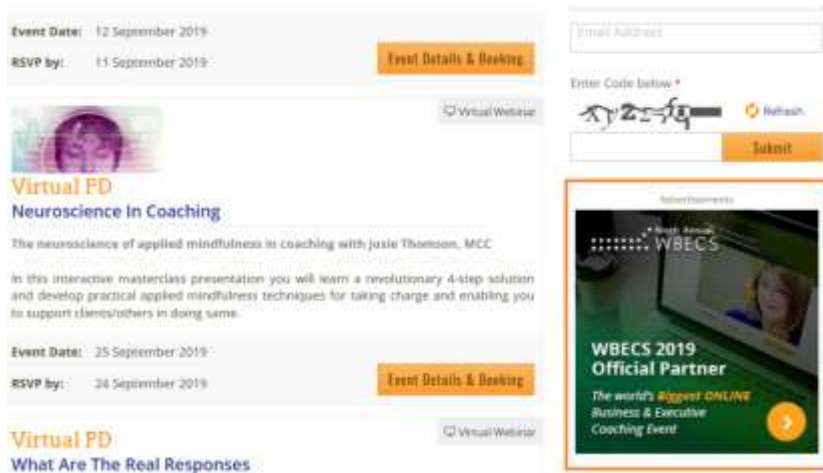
Event Date: 12 September 2019
RSVP by: 11 September 2019
Event Details & Booking

Virtual Webinar
Virtual PD
Neuroscience In Coaching
The neuroscience of applied mindfulness in coaching with Josie Thomson, MCC

In this interactive masterclass presentation you will learn a revolutionary 4-step solution and develop practical applied mindfulness techniques for taking charge and enabling you to support clients/others in doing same.

Event Date: 25 September 2019
RSVP by: 24 September 2019
Event Details & Booking

Virtual Webinar
Virtual PD
What Are The Real Responses

Email Address
Enter Code below *
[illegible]
Refresh
Submit

Advertisements
Ninth Annual WBECS
WBECS 2019 Official Partner
The world's Biggest ONLINE Business & Executive Coaching Event